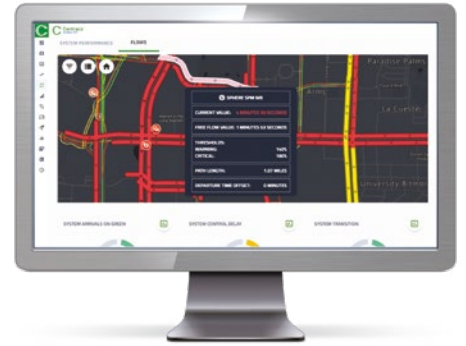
C Centracs

SYSTEM PERFORMANCE FLOWS

Paradise Palms

Arvis

La Cueste

University & Ren

SPHERE SPM NR

CURRENT VALUE: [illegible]

FREE FLOW VALUE: 1 MINUTES 53 SECONDS

THRESHOLDS:
WARNING: 140%
CRITICAL: 180%

PATH LENGTH: 1.27 MILES

DEPARTURE TIME OFFSET: 0 MINUTES

SYSTEM ARRIVALS ON GREEN

SYSTEM CONTROL DELAY

SYSTEM TRANSITION